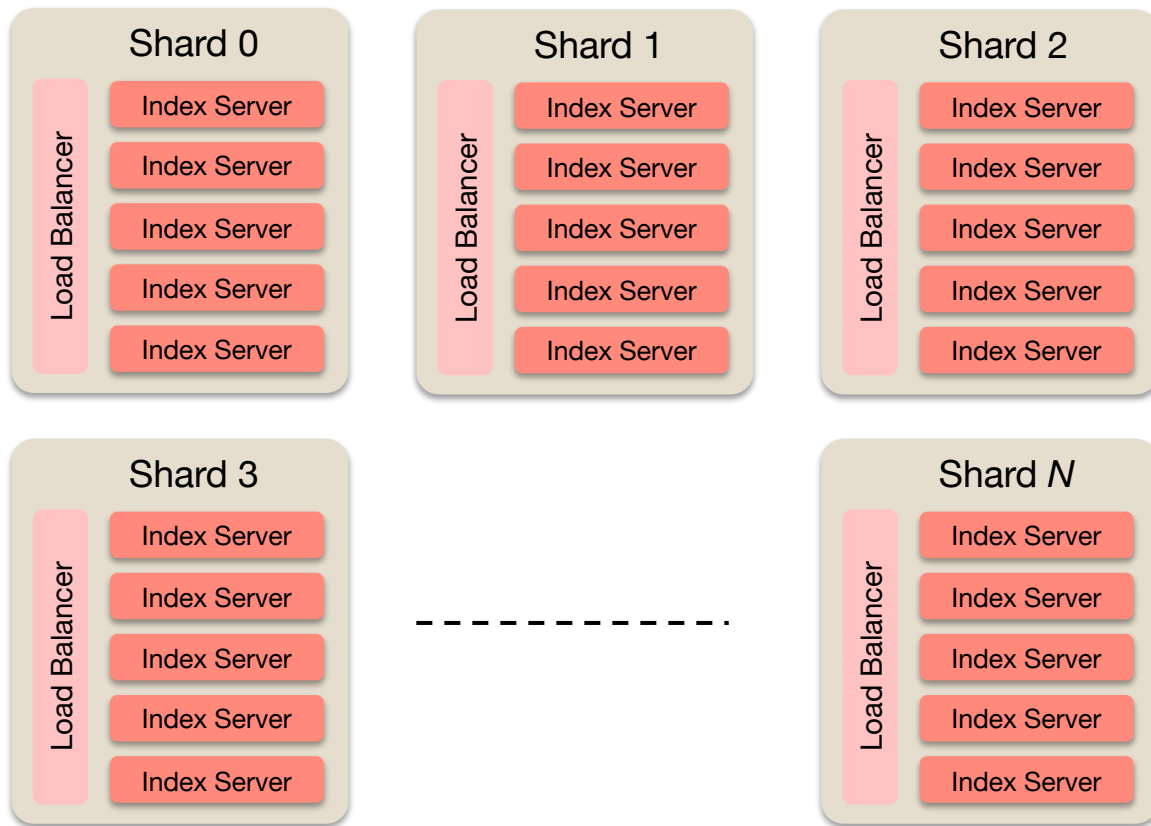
Shard 0

Load Balancer

Index Server

Index Server

Index Server

Index Server

Index Server

Shard 1

Load Balancer

Index Server

Index Server

Index Server

Index Server

Index Server

Shard 2

Load Balancer

Index Server

Index Server

Index Server

Index Server

Index Server

Shard 3

Load Balancer

Index Server

Index Server

Index Server

Index Server

Index Server

Shard $N$

Load Balancer

Index Server

Index Server

Index Server

Index Server

Index Server